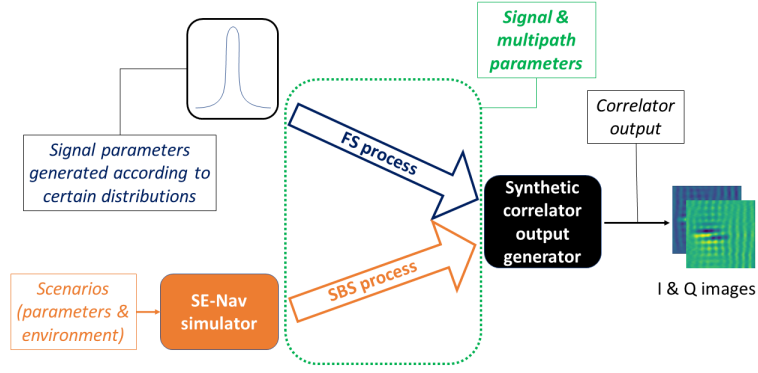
Signal & multipath parameters

Correlator output

Signal parameters generated according to certain distributions

FS process

Synthetic correlator output generator

I & Q images

Scenarios (parameters & environment)

SE-Nav simulator

SBS process